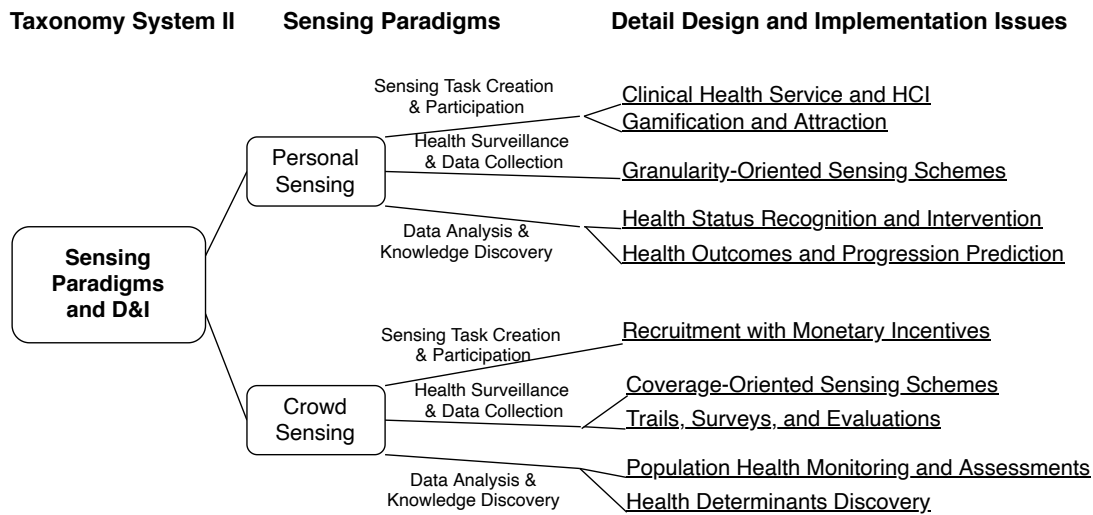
Taxonomy System II
Sensing Paradigms
Detail Design and Implementation Issues

Sensing Paradigms and D&I

Personal Sensing

Sensing Task Creation & Participation
Clinical Health Service and HCI
Gamification and Attraction

Health Surveillance & Data Collection
Granularity-Oriented Sensing Schemes

Data Analysis & Knowledge Discovery
Health Status Recognition and Intervention
Health Outcomes and Progression Prediction

Crowd Sensing

Sensing Task Creation & Participation
Recruitment with Monetary Incentives

Health Surveillance & Data Collection
Coverage-Oriented Sensing Schemes
Trails, Surveys, and Evaluations

Data Analysis & Knowledge Discovery
Population Health Monitoring and Assessments
Health Determinants Discovery